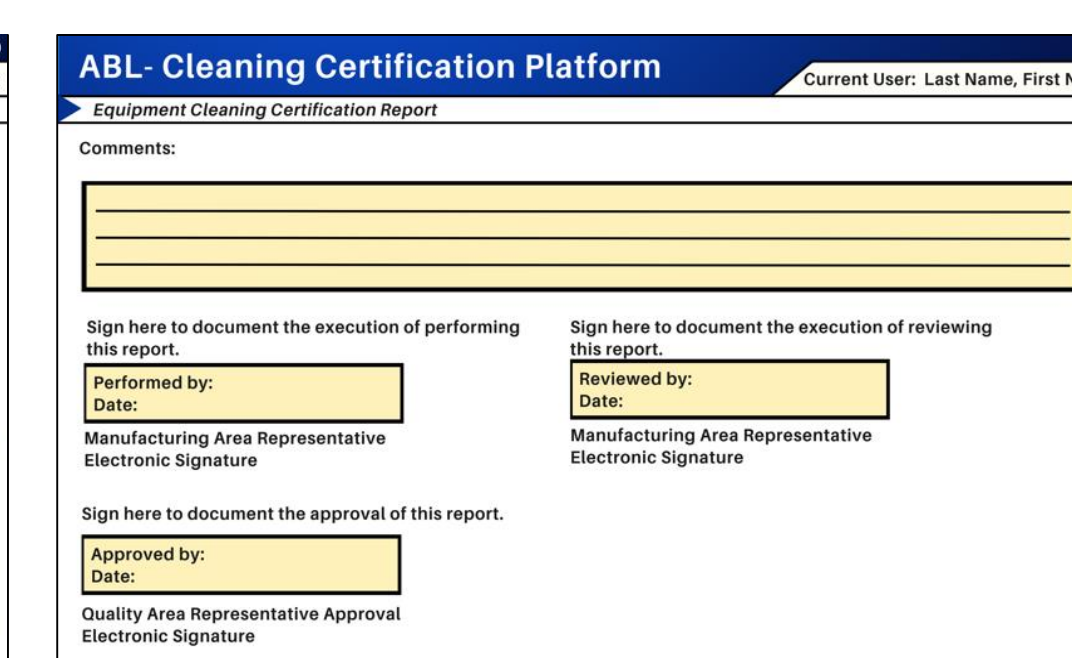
ABL- Cleaning Certification Platform

Current User: Last Name, First N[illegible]

Equipment Cleaning Certification Report

Comments:

Sign here to document the execution of performing this report.

Performed by:
Date:

Manufacturing Area Representative Electronic Signature

Sign here to document the execution of reviewing this report.

Reviewed by:
Date:

Manufacturing Area Representative Electronic Signature

Sign here to document the approval of this report.

Approved by:
Date:

Quality Area Representative Approval Electronic Signature